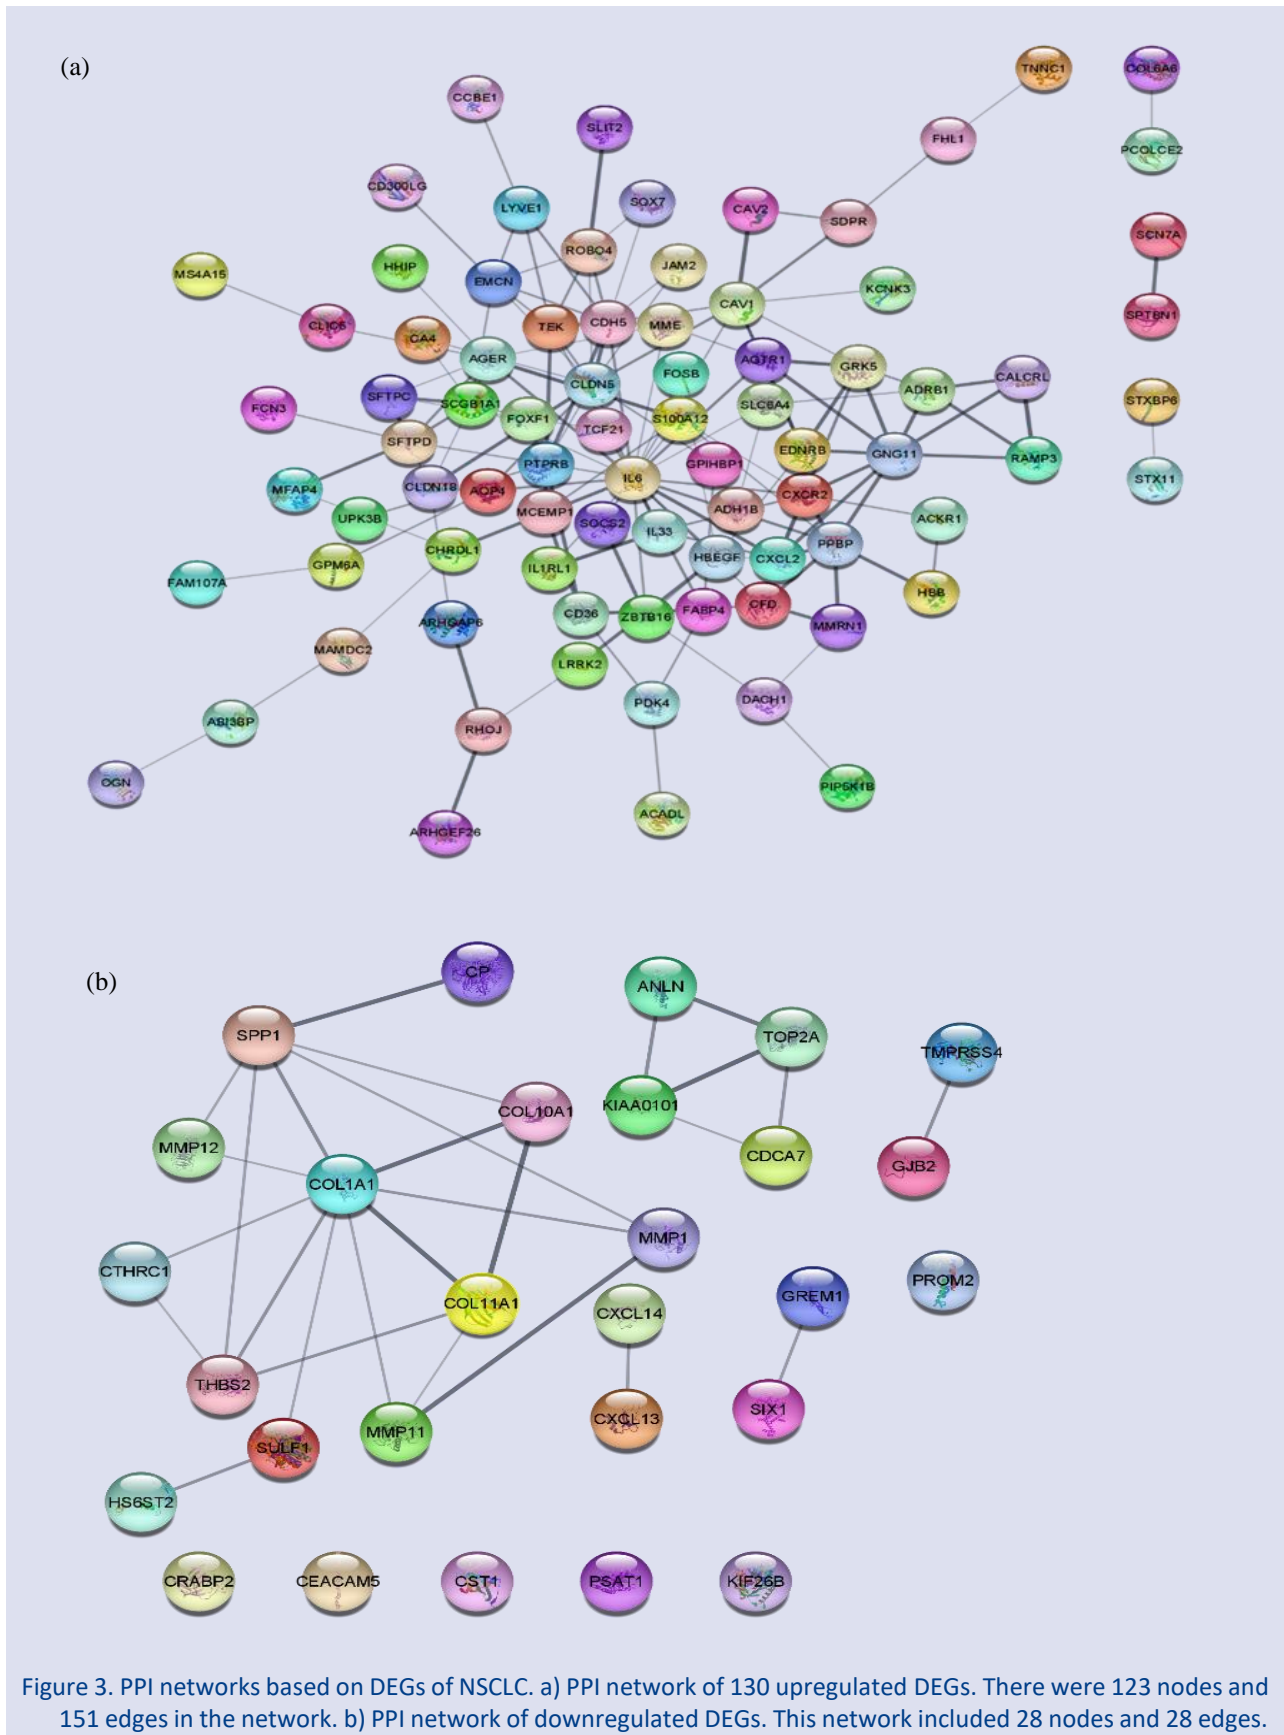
(a)

TNNC1
COL6A6
CCBE1
SLIT2
FHL1
PCOLCE2
CD300LG
LYVE1
SOX7
CAV2
SDPR
SCN7A
ROBO4
JAM2
MS4A15
HHIP
EMCN
KCNK3
CAV1
SPTBN1
CLIC5
TEK
CDH5
MME
CA4
AGER
FOSB
AGTR1
GRK5
CALCRL
ADRB1
STXBP6
CLDN5
FCN3
SFTPC
SCGB1A1
FOXF1
S100A12
SLC6A4
TCF21
SFTPD
EDNRB
GNG11
RAMP3
PTPRB
GPIHBP1
STX11
IL6
MFAP4
CLDN18
AQP1
CXCR2
ADH1B
ACKR1
UPK3B
MCEMP1
SOCS2
IL33
PPBP
CHRDL1
HBEGF
CXCL2
GPM6A
FAM107A
IL1RL1
HBB
CD36
ZBTB16
FABP4
CFD
MMRN1
ARHGAP6
MAMDC2
LRRK2
PDK4
DACH1
ABI3BP
RHOJ
PIP5K1B
OGN
ACADL
ARHGEF26

(b)

CP
ANLN
SPP1
TOP2A
TMPRSS4
COL10A1
KIAA0101
MMP12
CDCA7
GJB2
COL1A1
MMP1
CTHRC1
PROM2
GREM1
COL11A1
CXCL14
THBS2
SIX1
CXCL13
MMP11
SULF1
HS6ST2
CRABP2
CEACAM5
CST1
PSAT1
KIF26B

Figure 3. PPI networks based on DEGs of NSCLC. a) PPI network of 130 upregulated DEGs. There were 123 nodes and 151 edges in the network. b) PPI network of downregulated DEGs. This network included 28 nodes and 28 edges.